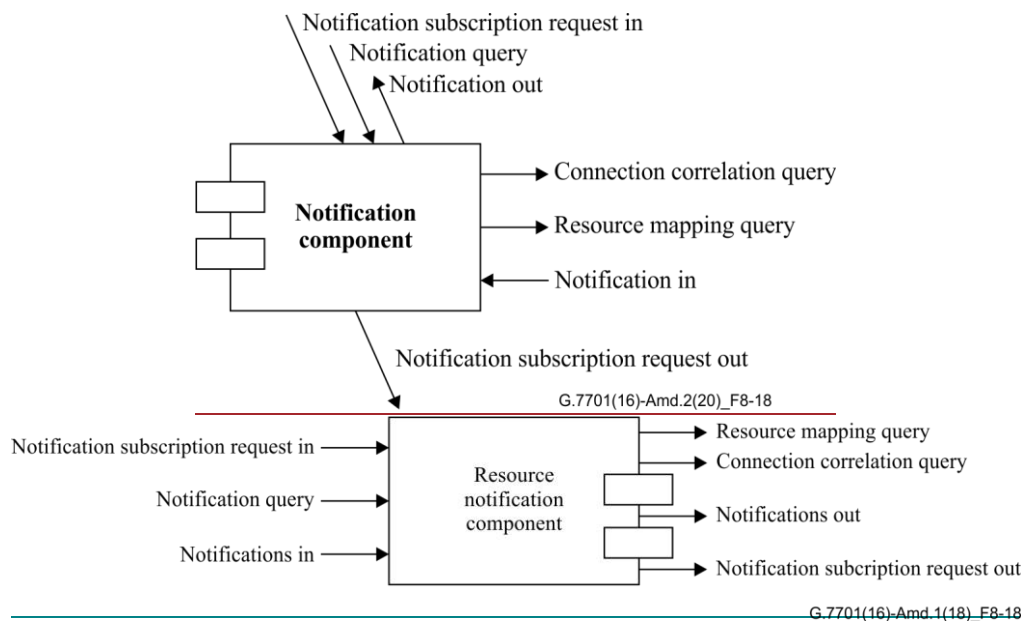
Notification subscription request in
Notification query
Notification out

Notification component

Connection correlation query
Resource mapping query
Notification in

Notification subscription request out

G.7701(16)-Amd.2(20)_F8-18

Notification subscription request in
Notification query
Notifications in

Resource notification component

Resource mapping query
Connection correlation query
Notifications out
Notification subcription request out

G.7701(16)-Amd.1(18)_F8-18